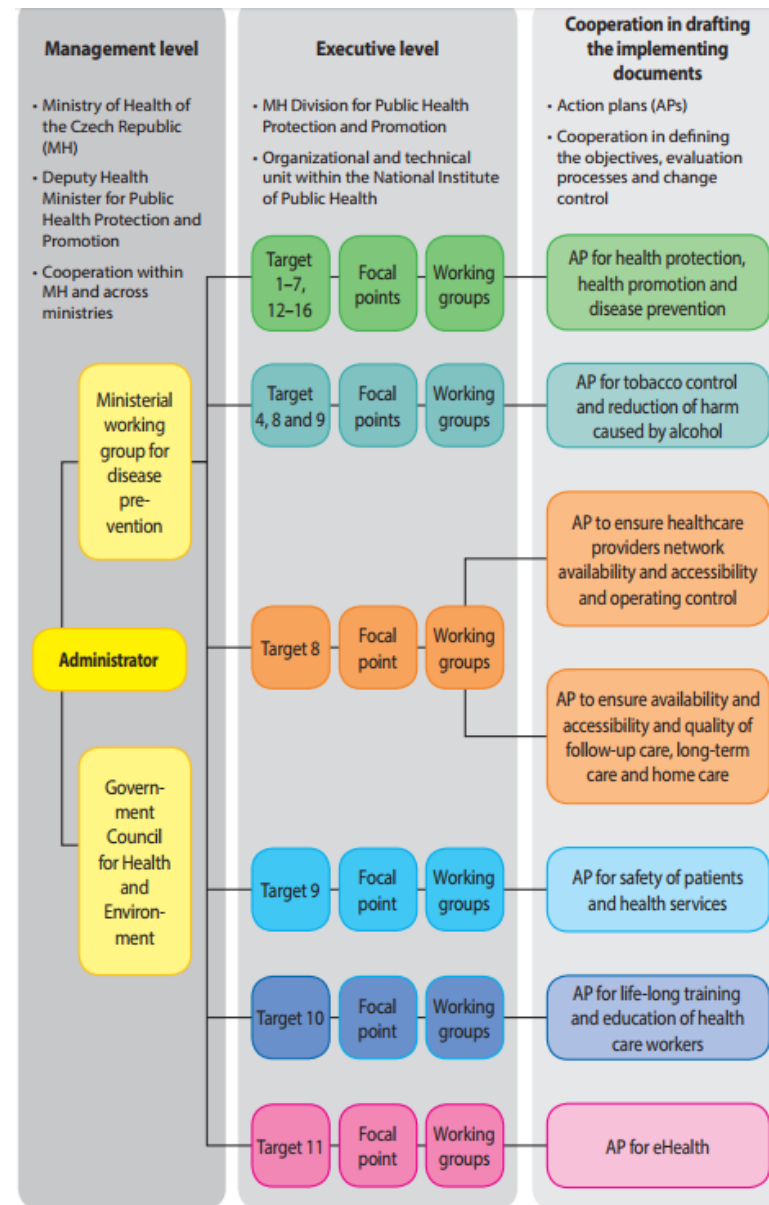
Management level

• Ministry of Health of the Czech Republic (MH)
• Deputy Health Minister for Public Health Protection and Promotion
• Cooperation within MH and across ministries

Ministerial working group for disease prevention

Administrator

Government Council for Health and Environment

Executive level

• MH Division for Public Health Protection and Promotion
• Organizational and technical unit within the National Institute of Public Health

Target 1–7, 12–16 | Focal points | Working groups

Target 4, 8 and 9 | Focal points | Working groups

Target 8 | Focal point | Working groups

Target 9 | Focal point | Working groups

Target 10 | Focal point | Working groups

Target 11 | Focal point | Working groups

Cooperation in drafting the implementing documents

• Action plans (APs)
• Cooperation in defining the objectives, evaluation processes and change control

AP for health protection, health promotion and disease prevention

AP for tobacco control and reduction of harm caused by alcohol

AP to ensure healthcare providers network availability and accessibility and operating control

AP to ensure availability and accessibility and quality of follow-up care, long-term care and home care

AP for safety of patients and health services

AP for life-long training and education of health care workers

AP for eHealth